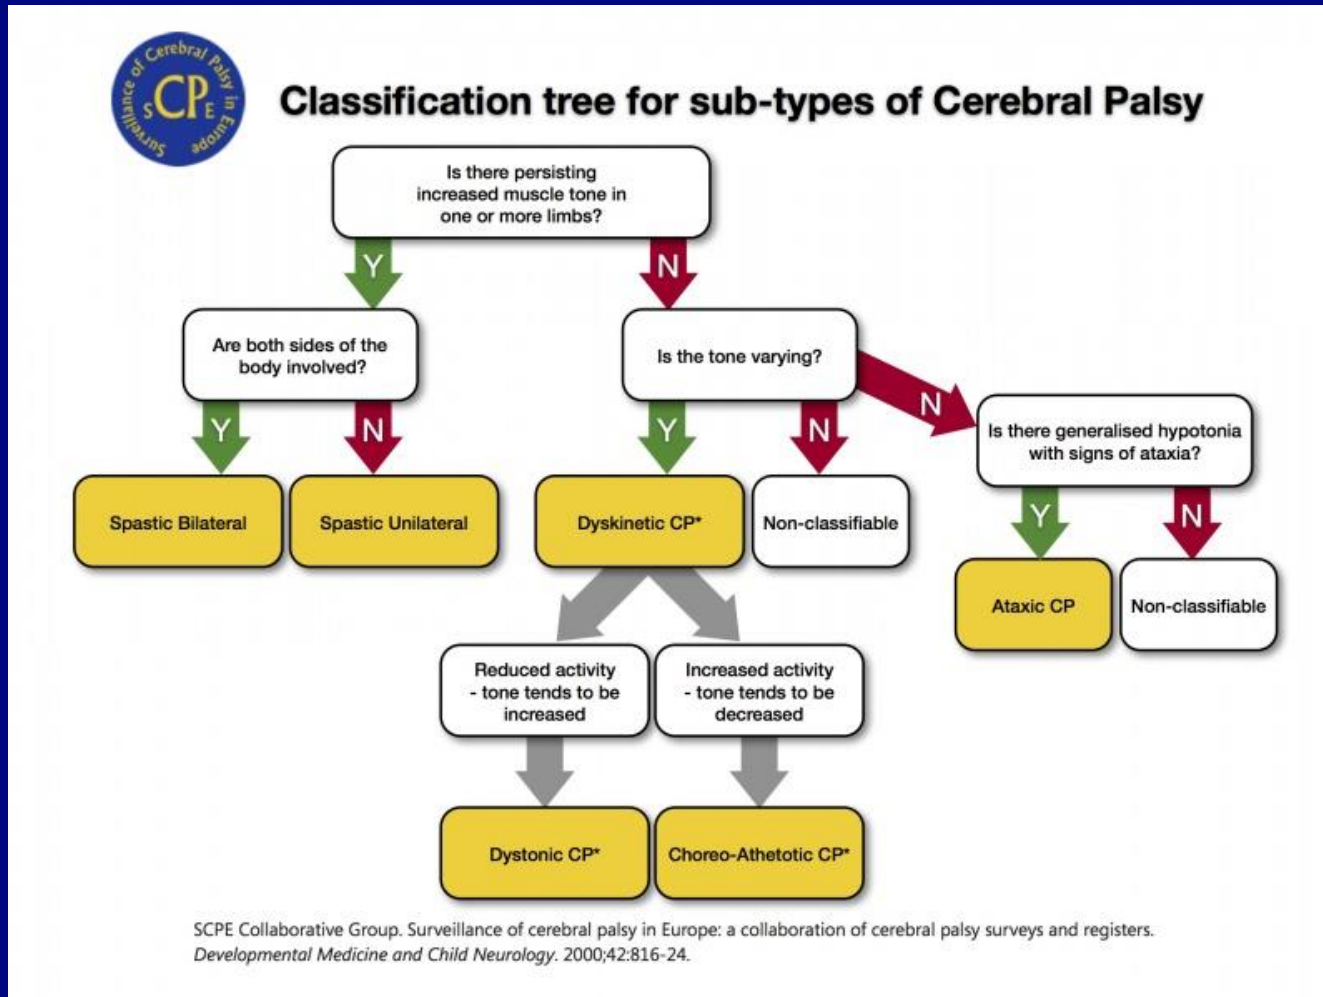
Surveillance of Cerebral Palsy in Europe
SCPE

Classification tree for sub-types of Cerebral Palsy

Is there persisting increased muscle tone in one or more limbs?

Y

N

Are both sides of the body involved?

Is the tone varying?

Y

N

Y

N

N

Is there generalised hypotonia with signs of ataxia?

Spastic Bilateral

Spastic Unilateral

Dyskinetic CP*

Non-classifiable

Y

N

Ataxic CP

Non-classifiable

Reduced activity - tone tends to be increased

Increased activity - tone tends to be decreased

Dystonic CP*

Choreo-Athetotic CP*

SCPE Collaborative Group. Surveillance of cerebral palsy in Europe: a collaboration of cerebral palsy surveys and registers. Developmental Medicine and Child Neurology. 2000;42:816-24.